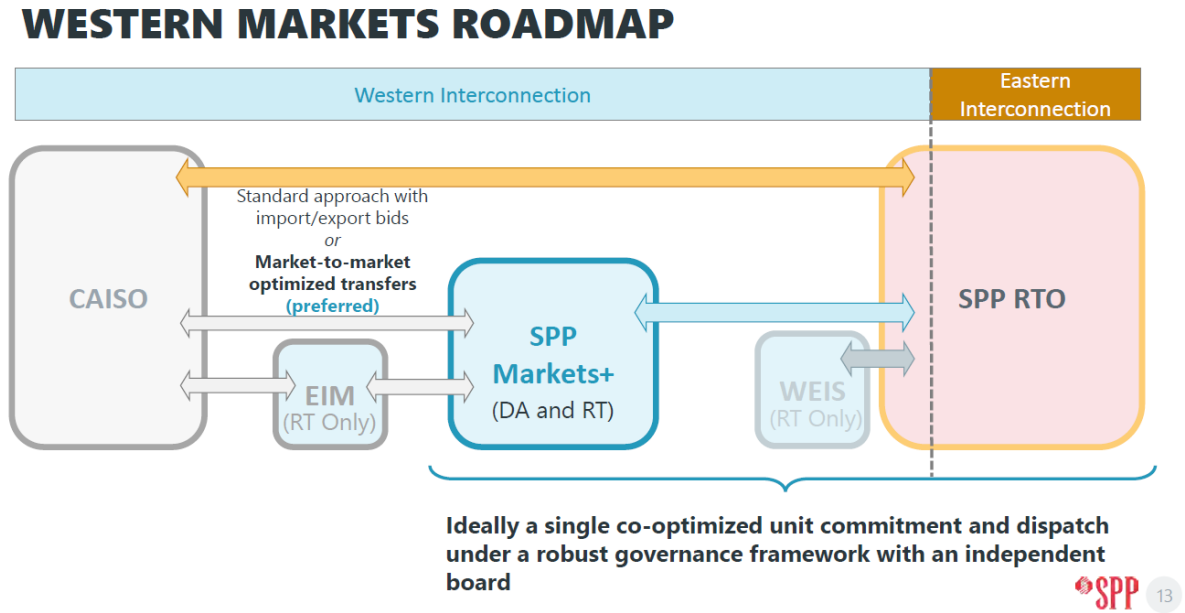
WESTERN MARKETS ROADMAP

Western Interconnection

Eastern Interconnection

Standard approach with import/export bids
or
Market-to-market optimized transfers (preferred)

CAISO

EIM
(RT Only)

SPP Markets+
(DA and RT)

WEIS
(RT Only)

SPP RTO

Ideally a single co-optimized unit commitment and dispatch under a robust governance framework with an independent board

SPP

13